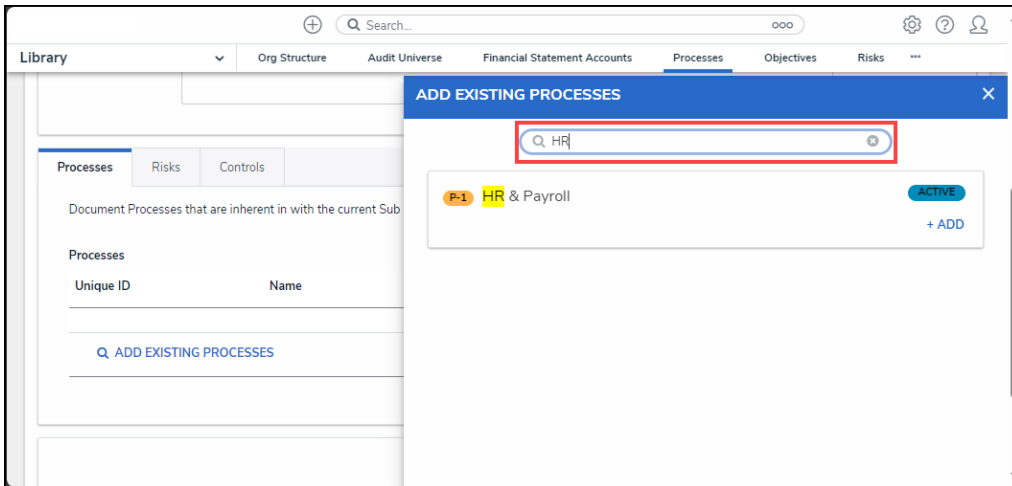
Search...

ooo

Library

Org Structure

Audit Universe

Financial Statement Accounts

Processes

Objectives

Risks

•••

Processes

Risks

Controls

Document Processes that are inherent in with the current Sub

Processes

Unique ID

Name

ADD EXISTING PROCESSES

ADD EXISTING PROCESSES

HR

P-1 HR & Payroll

ACTIVE

+ ADD